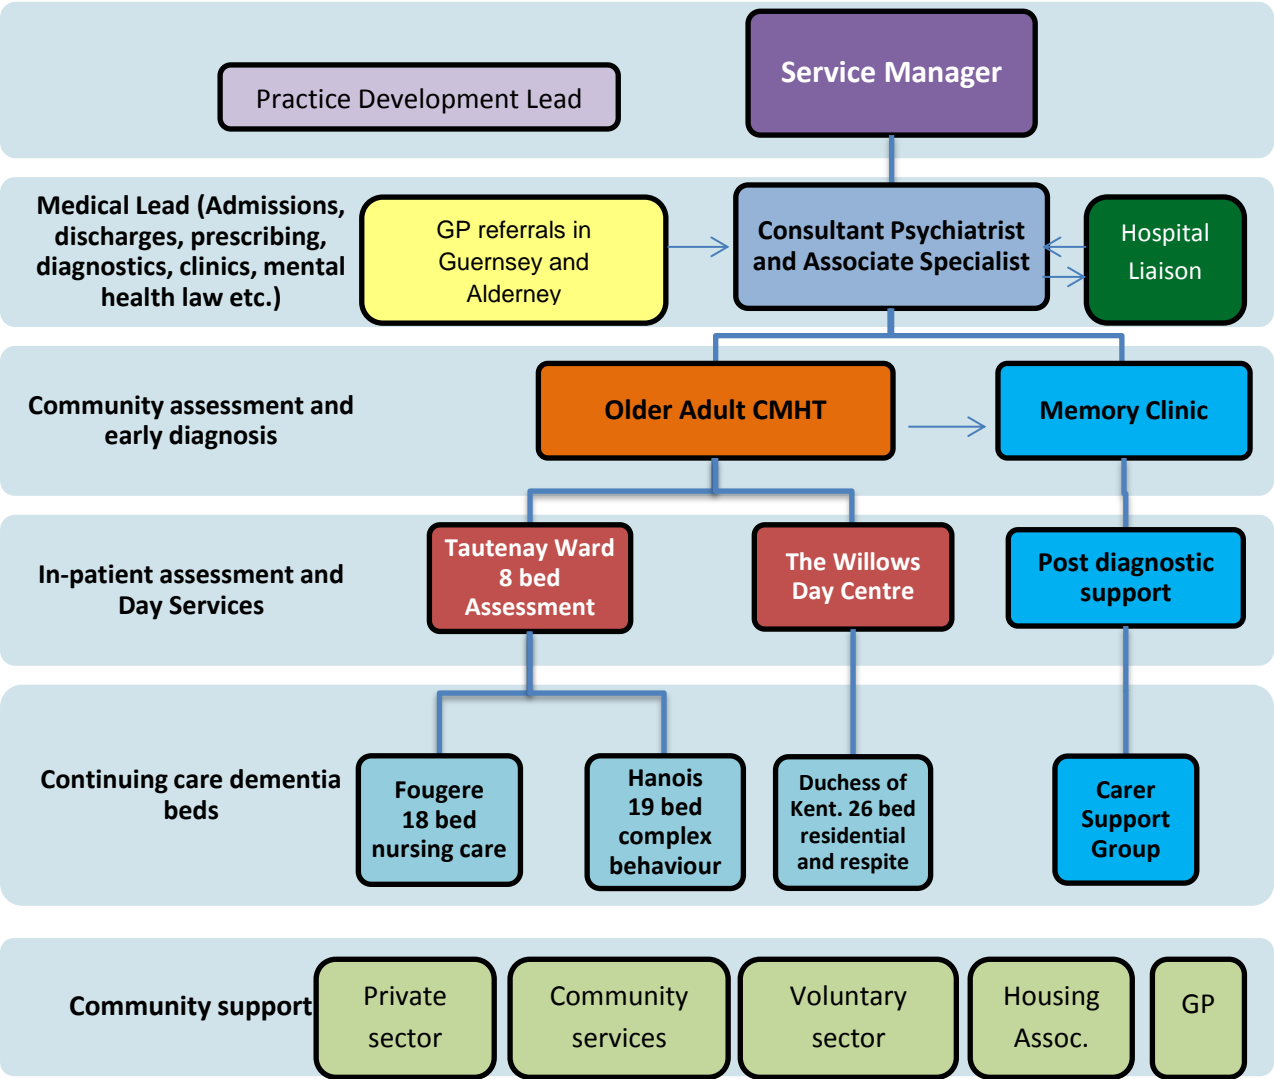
Practice Development Lead

Service Manager

Medical Lead (Admissions, discharges, prescribing, diagnostics, clinics, mental health law etc.)

GP referrals in Guernsey and Alderney

Consultant Psychiatrist and Associate Specialist

Hospital Liaison

Community assessment and early diagnosis

Older Adult CMHT

Memory Clinic

In-patient assessment and Day Services

Tautenay Ward 8 bed Assessment

The Willows Day Centre

Post diagnostic support

Continuing care dementia beds

Fougere 18 bed nursing care

Hanois 19 bed complex behaviour

Duchess of Kent. 26 bed residential and respite

Carer Support Group

Community support

Private sector

Community services

Voluntary sector

Housing Assoc.

GP